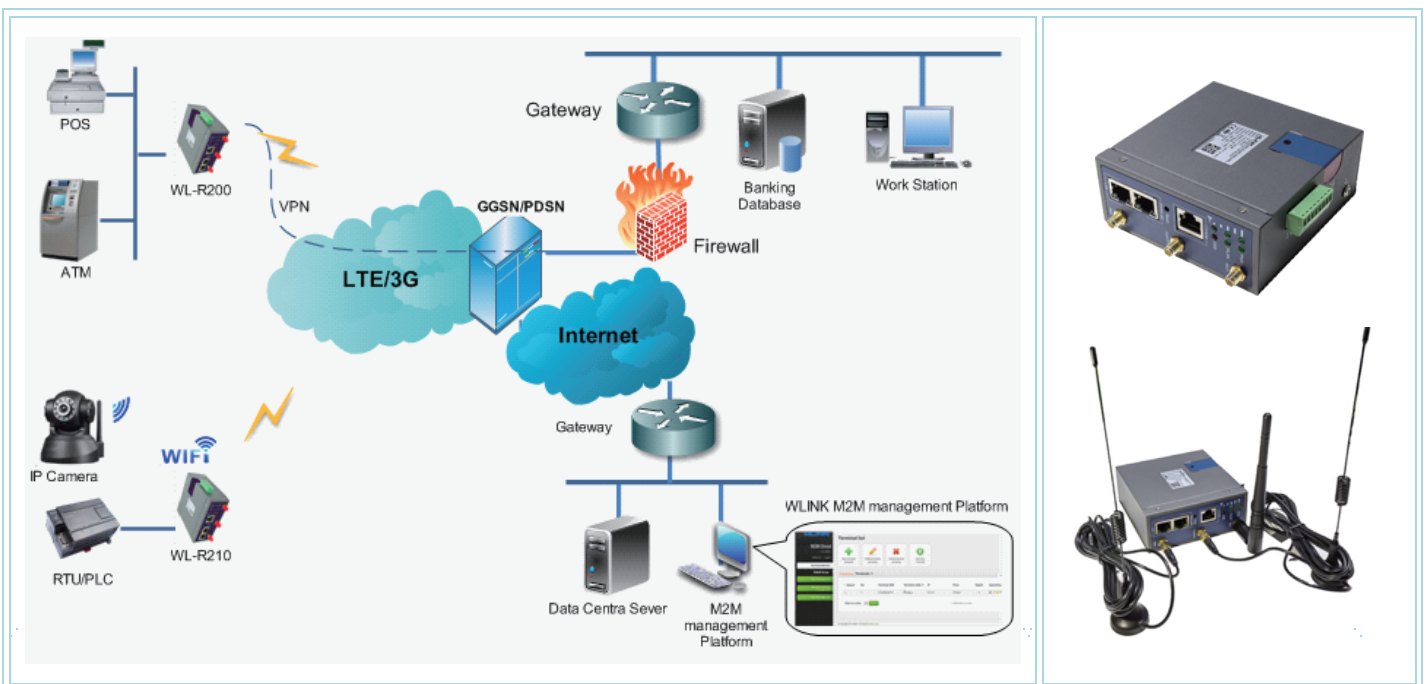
POS

WL-R200

VPN

ATM

Gateway

Banking Database

Work Station

GGSN/PDSN

Firewall

LTE/3G

Internet

Gateway

IP Camera

WIFI

WL-R210

RTU/PLC

WLINK M2M management Platform

Terminal list

Data Centra Sever

M2M management Platform